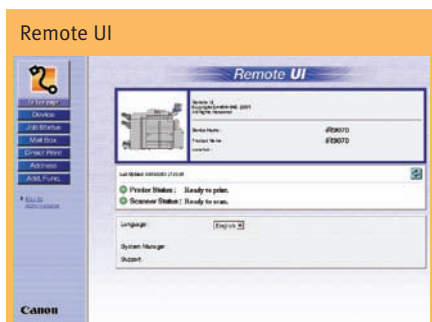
Remote UI

Remote UI

Top Page
Device
Job Status
Mail Box
Direct Print
Address
Add. Func.

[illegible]

Remote UI
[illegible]
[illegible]

Device Name: iR8070
Product Name: iR8070
Location:

Last Updated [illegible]

Printer Status : Ready to print.
Scanner Status : Ready to scan.

Language: English

System Manager:

Support:

Canon